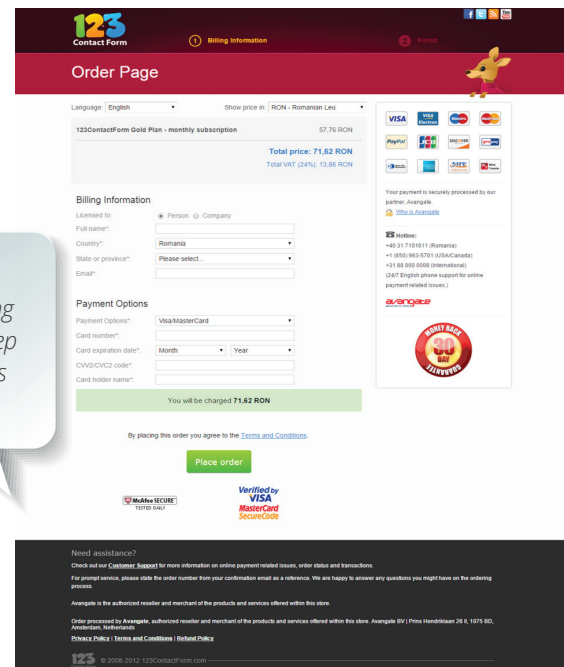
123 Contact Form

1 Billing Information

2 Finish

Order Page

Language: English

Show price in: RON - Romanian Leu

123ContactForm Gold Plan - monthly subscription 57,76 RON

Total price: 71,62 RON

Total VAT (24%): 13,86 RON

Billing Information

Licensed to: Person Company

Full name*:

Country*: Romania

State or province*: Please select...

Email*:

Payment Options

Payment Options*: Visa/MasterCard

Card number*:

Card expiration date*: Month Year

CVV2/CVC2 code*:

Card holder name*:

You will be charged 71,62 RON

By placing this order you agree to the Terms and Conditions.

Place order

McAfee SECURE TESTED DAILY

Verified by VISA

MasterCard SecureCode

VISA

VISA Electron

Maestro

MasterCard

PayPal

JCB

DISCOVER

Diners Club

Your payment is securely processed by our partner, Avangate.

Who is Avangate

Hotline:

+40 31 7101611 (Romania)

+1 (650) 963-5701 (USA/Canada)

+31 88 000 0008 (International)

(24/7 English phone support for online payment related issues.)

avangate

MONEY BACK 30 DAY GUARANTEE

ng

ep

s

Need assistance?

Check out our Customer Support for more information on online payment related issues, order status and transactions.

For prompt service, please state the order number from your confirmation email as a reference. We are happy to answer any questions you might have on the ordering process.

Avangate is the authorized reseller and merchant of the products and services offered within this store.

Order processed by Avangate, authorized reseller and merchant of the products and services offered within this store. Avangate BV | Prins Hendriklaan 26 II, 1075 BD, Amsterdam, Netherlands

Privacy Policy | Terms and Conditions | Refund Policy

123 © 2008-2012 123ContactForm.com